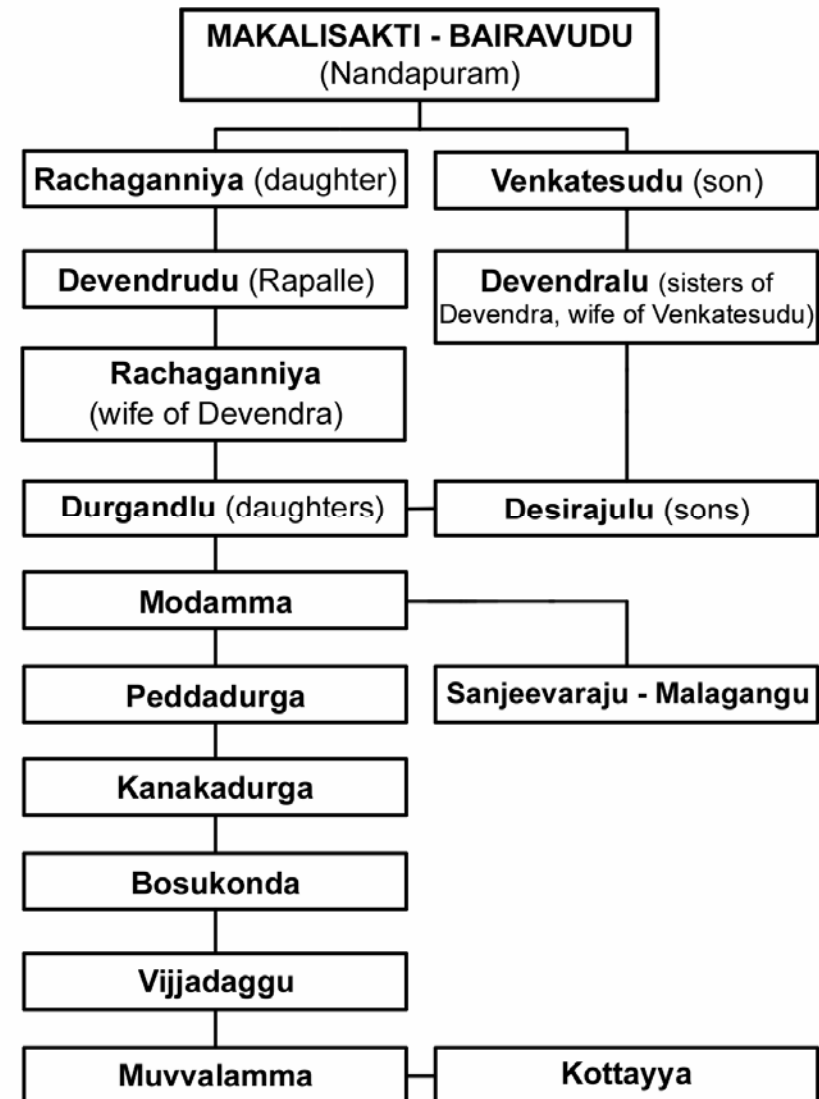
MAKALISAKTI - BAIRAVUDU
(Nandapuram)

Rachaganniya (daughter)

Venkatesudu (son)

Devendrudu (Rapalle)

Devendralu (sisters of Devendra, wife of Venkatesudu)

Rachaganniya
(wife of Devendra)

Durgandlu (daughters)

Desirajulu (sons)

Modamma

Peddadurga

Sanjeevaraju - Malagangu

Kanakadurga

Bosukonda

Vijjadaggu

Muvvalamma

Kottayya